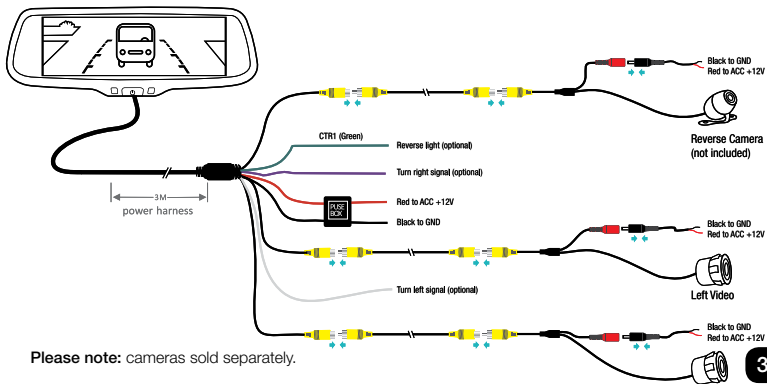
Black to GND
Red to ACC +12V

Reverse Camera
(not included)

CTR1 (Green)

Reverse light (optional)

Turn right signal (optional)

3M
power harness

Red to ACC +12V

FUSE BOX

Black to GND

Black to GND
Red to ACC +12V

Left Video

Turn left signal (optional)

Black to GND
Red to ACC +12V

Please note: cameras sold separately.

3